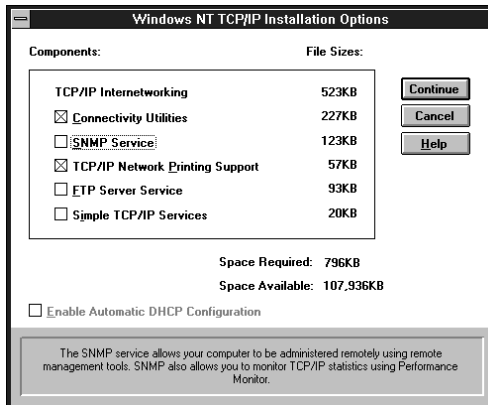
Windows NT TCP/IP Installation Options

Components:

File Sizes:

TCP/IP Internetworking 523KB

☒ Connectivity Utilities 227KB

☐ SNMP Service 123KB

☒ TCP/IP Network Printing Support 57KB

☐ FTP Server Service 93KB

☐ Simple TCP/IP Services 20KB

Continue

Cancel

Help

Space Required: 796KB

Space Available: 107,936KB

☐ Enable Automatic DHCP Configuration

The SNMP service allows your computer to be administered remotely using remote management tools. SNMP also allows you to monitor TCP/IP statistics using Performance Monitor.